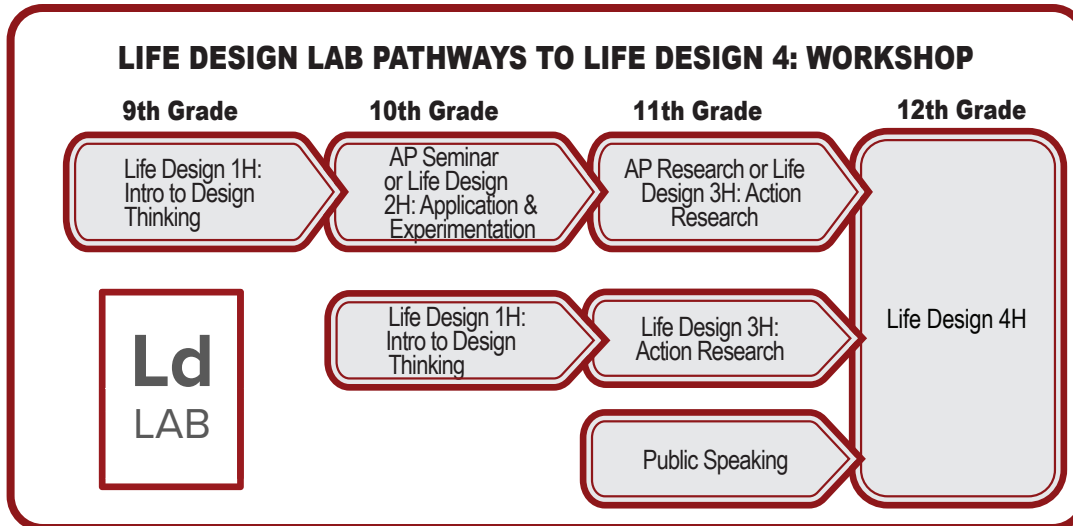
LIFE DESIGN LAB PATHWAYS TO LIFE DESIGN 4: WORKSHOP

9th Grade

10th Grade

11th Grade

12th Grade

Life Design 1H: Intro to Design Thinking

AP Seminar or Life Design 2H: Application & Experimentation

AP Research or Life Design 3H: Action Research

Life Design 4H

Ld
LAB

Life Design 1H: Intro to Design Thinking

Life Design 3H: Action Research

Public Speaking